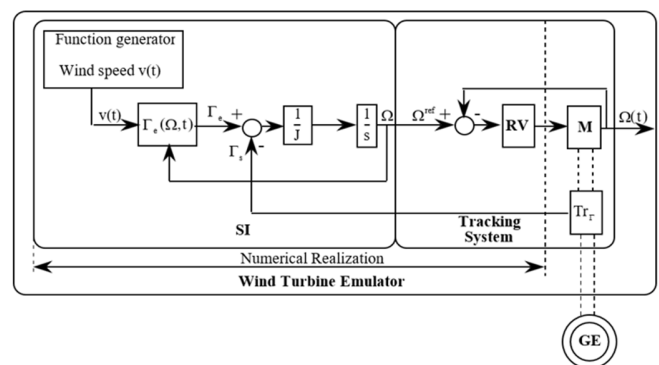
Function generator

Wind speed v(t)

v(t)

$\Gamma_e(\Omega,t)$

$\Gamma_e$

+

$\Gamma_s$

-

$\frac{1}{J}$

$\frac{1}{s}$

$\Omega$

$\Omega^{ref}$

+

-

RV

M

$\Omega(t)$

$Tr_{\Gamma}$

SI

Tracking System

Numerical Realization

Wind Turbine Emulator

GE